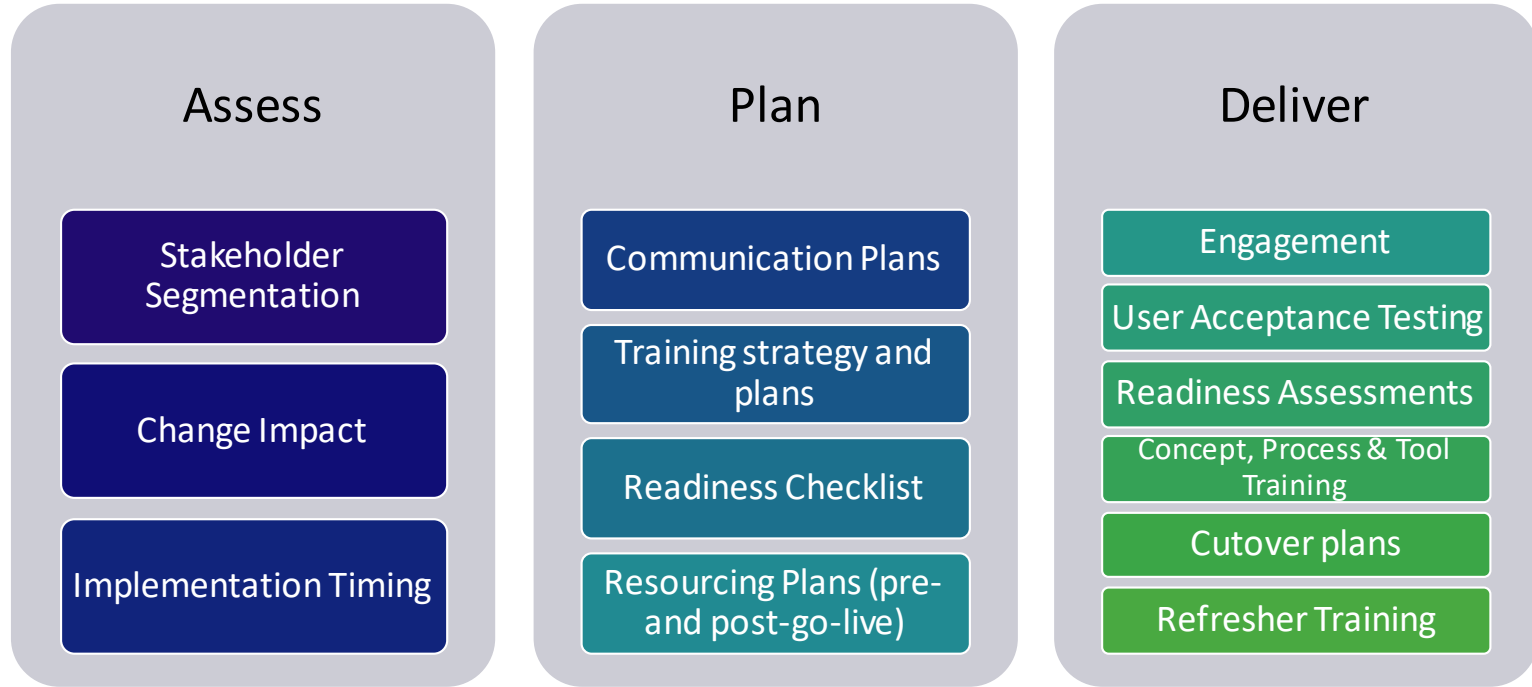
Assess

Stakeholder Segmentation

Change Impact

Implementation Timing

Plan

Communication Plans

Training strategy and plans

Readiness Checklist

Resourcing Plans (pre- and post-go-live)

Deliver

Engagement

User Acceptance Testing

Readiness Assessments

Concept, Process & Tool Training

Cutover plans

Refresher Training